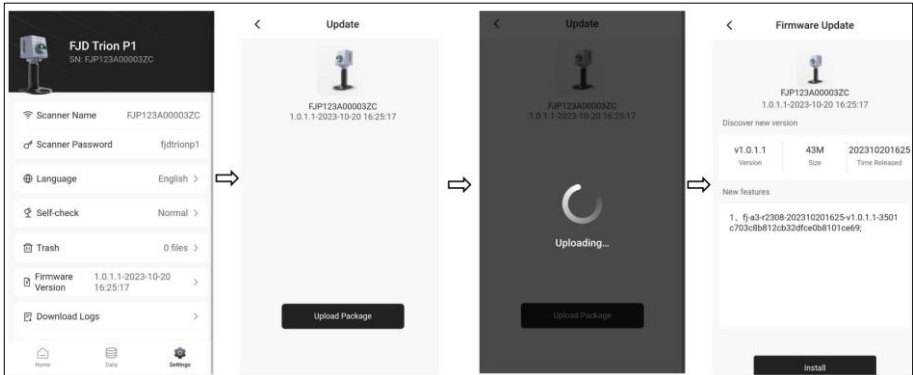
FJD Trion P1
SN: FJP123A00003ZC

Scanner Name FJP123A00003ZC

Scanner Password fjdtrionp1

Language English >

Self-check Normal >

Trash 0 files >

Firmware Version 1.0.1.1-2023-10-20 16:25:17 >

Download Logs >

Home Data Settings

<
Update

FJP123A00003ZC
1.0.1.1-2023-10-20 16:25:17

Upload Package

<
Update

FJP123A00003ZC
1.0.1.1-2023-10-20 16:25:17

Uploading...

Upload Package

<
Firmware Update

FJP123A00003ZC
1.0.1.1-2023-10-20 16:25:17

Discover new version

| v1.0.1.1 | 43M | 202310201625 |
|---|---|---|
| Version | Size | Time Released |

New features

1、fj-a3-r2308-202310201625-v1.0.1.1-3501c703c8b812cb32dfce0b8101ce69;

Install